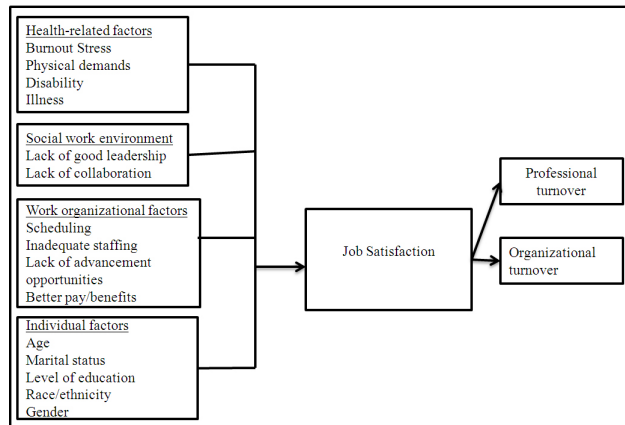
Health-related factors
Burnout Stress
Physical demands
Disability
Illness

Social work environment
Lack of good leadership
Lack of collaboration

Work organizational factors
Scheduling
Inadequate staffing
Lack of advancement opportunities
Better pay/benefits

Individual factors
Age
Marital status
Level of education
Race/ethnicity
Gender

Job Satisfaction

Professional turnover

Organizational turnover